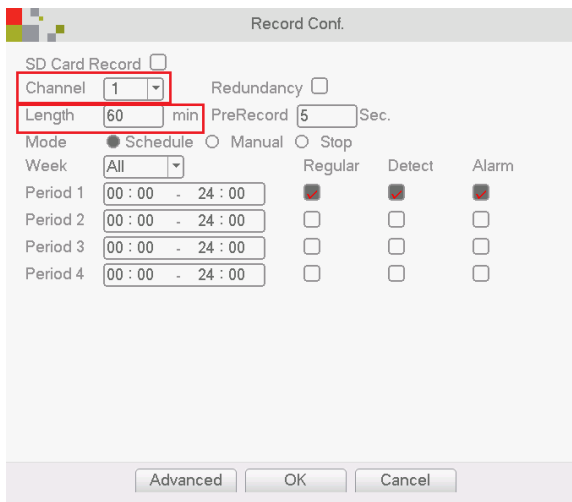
Record Conf.

SD Card Record

Channel 1 Redundancy

Length 60 min PreRecord 5 Sec.

Mode Schedule Manual Stop

Week All

| | | Regular | Detect | Alarm |
|---|---|---|---|---|
| Period 1 | 00 : 00 - 24 : 00 | ☑ | ☑ | ☑ |
| Period 2 | 00 : 00 - 24 : 00 | ☐ | ☐ | ☐ |
| Period 3 | 00 : 00 - 24 : 00 | ☐ | ☐ | ☐ |
| Period 4 | 00 : 00 - 24 : 00 | ☐ | ☐ | ☐ |

Advanced OK Cancel